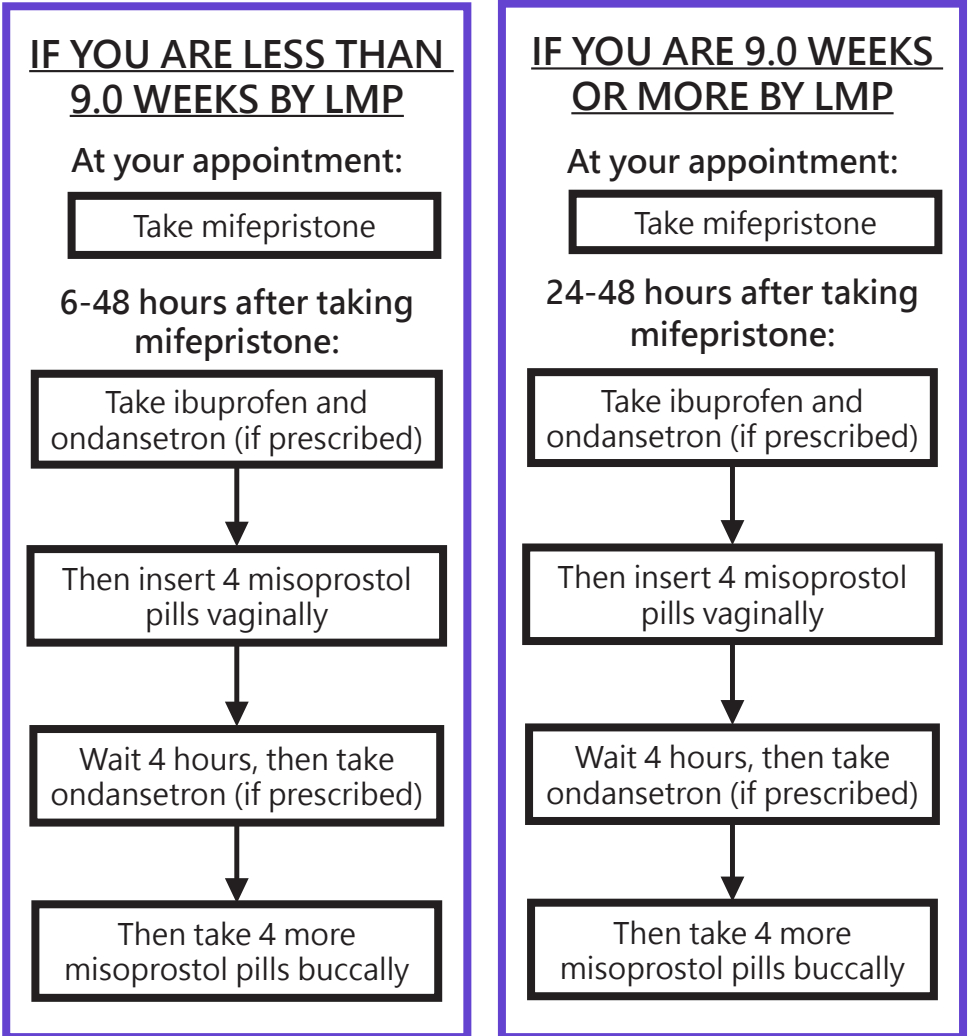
IF YOU ARE LESS THAN 9.0 WEEKS BY LMP

At your appointment:

Take mifepristone

6-48 hours after taking mifepristone:

Take ibuprofen and ondansetron (if prescribed)

Then insert 4 misoprostol pills vaginally

Wait 4 hours, then take ondansetron (if prescribed)

Then take 4 more misoprostol pills buccally

IF YOU ARE 9.0 WEEKS OR MORE BY LMP

At your appointment:

Take mifepristone

24-48 hours after taking mifepristone:

Take ibuprofen and ondansetron (if prescribed)

Then insert 4 misoprostol pills vaginally

Wait 4 hours, then take ondansetron (if prescribed)

Then take 4 more misoprostol pills buccally